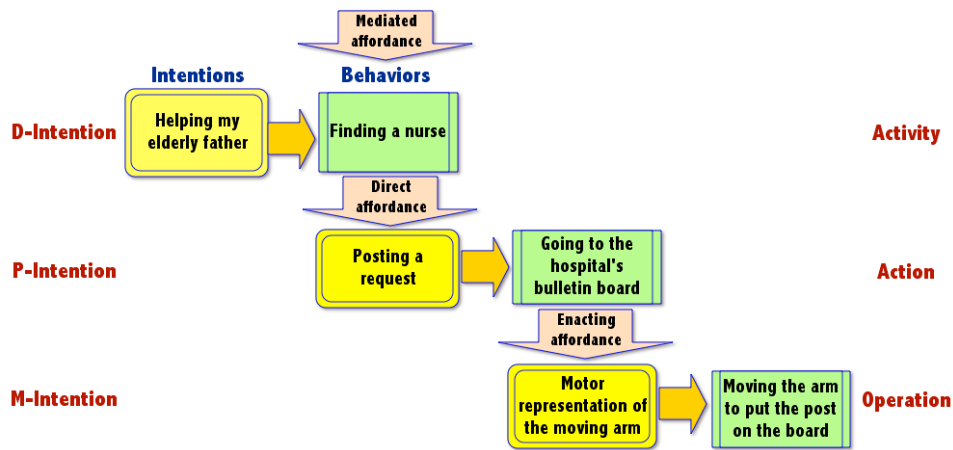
Mediated affordance

Intentions

Behaviors

D-Intention

Helping my elderly father

Finding a nurse

Activity

Direct affordance

P-Intention

Posting a request

Going to the hospital's bulletin board

Action

Enacting affordance

M-Intention

Motor representation of the moving arm

Moving the arm to put the post on the board

Operation